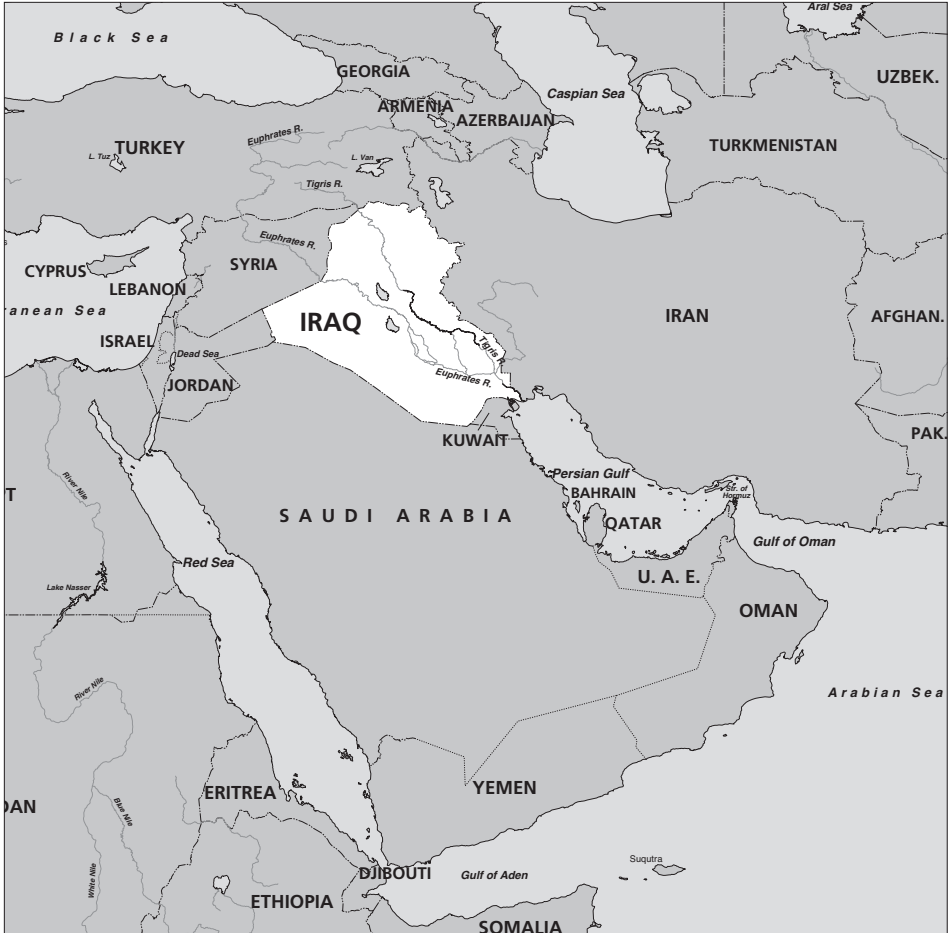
Aral Sea
Black Sea
GEORGIA
UZBEK.
Caspian Sea
ARMENIA
AZERBAIJAN
Euphrates R.
TURKEY
L. Tuz
L. Van
TURKMENISTAN
Tigris R.
Euphrates R.
SYRIA
CYPRUS
LEBANON
ranean Sea
IRAQ
IRAN
AFGHAN.
ISRAEL
Tigris R.
Dead Sea
JORDAN
Euphrates R.
KUWAIT
PAK.
River Nile
Persian Gulf
T
BAHRAIN
Str. of Hormuz
SAUDI ARABIA
QATAR
Gulf of Oman
Red Sea
Lake Nasser
U. A. E.
OMAN
River Nile
Arabian Sea
Blue Nile
ERITREA
YEMEN
DAN
White Nile
Suqutra
DJIBOUTI
Gulf of Aden
ETHIOPIA
SOMALIA